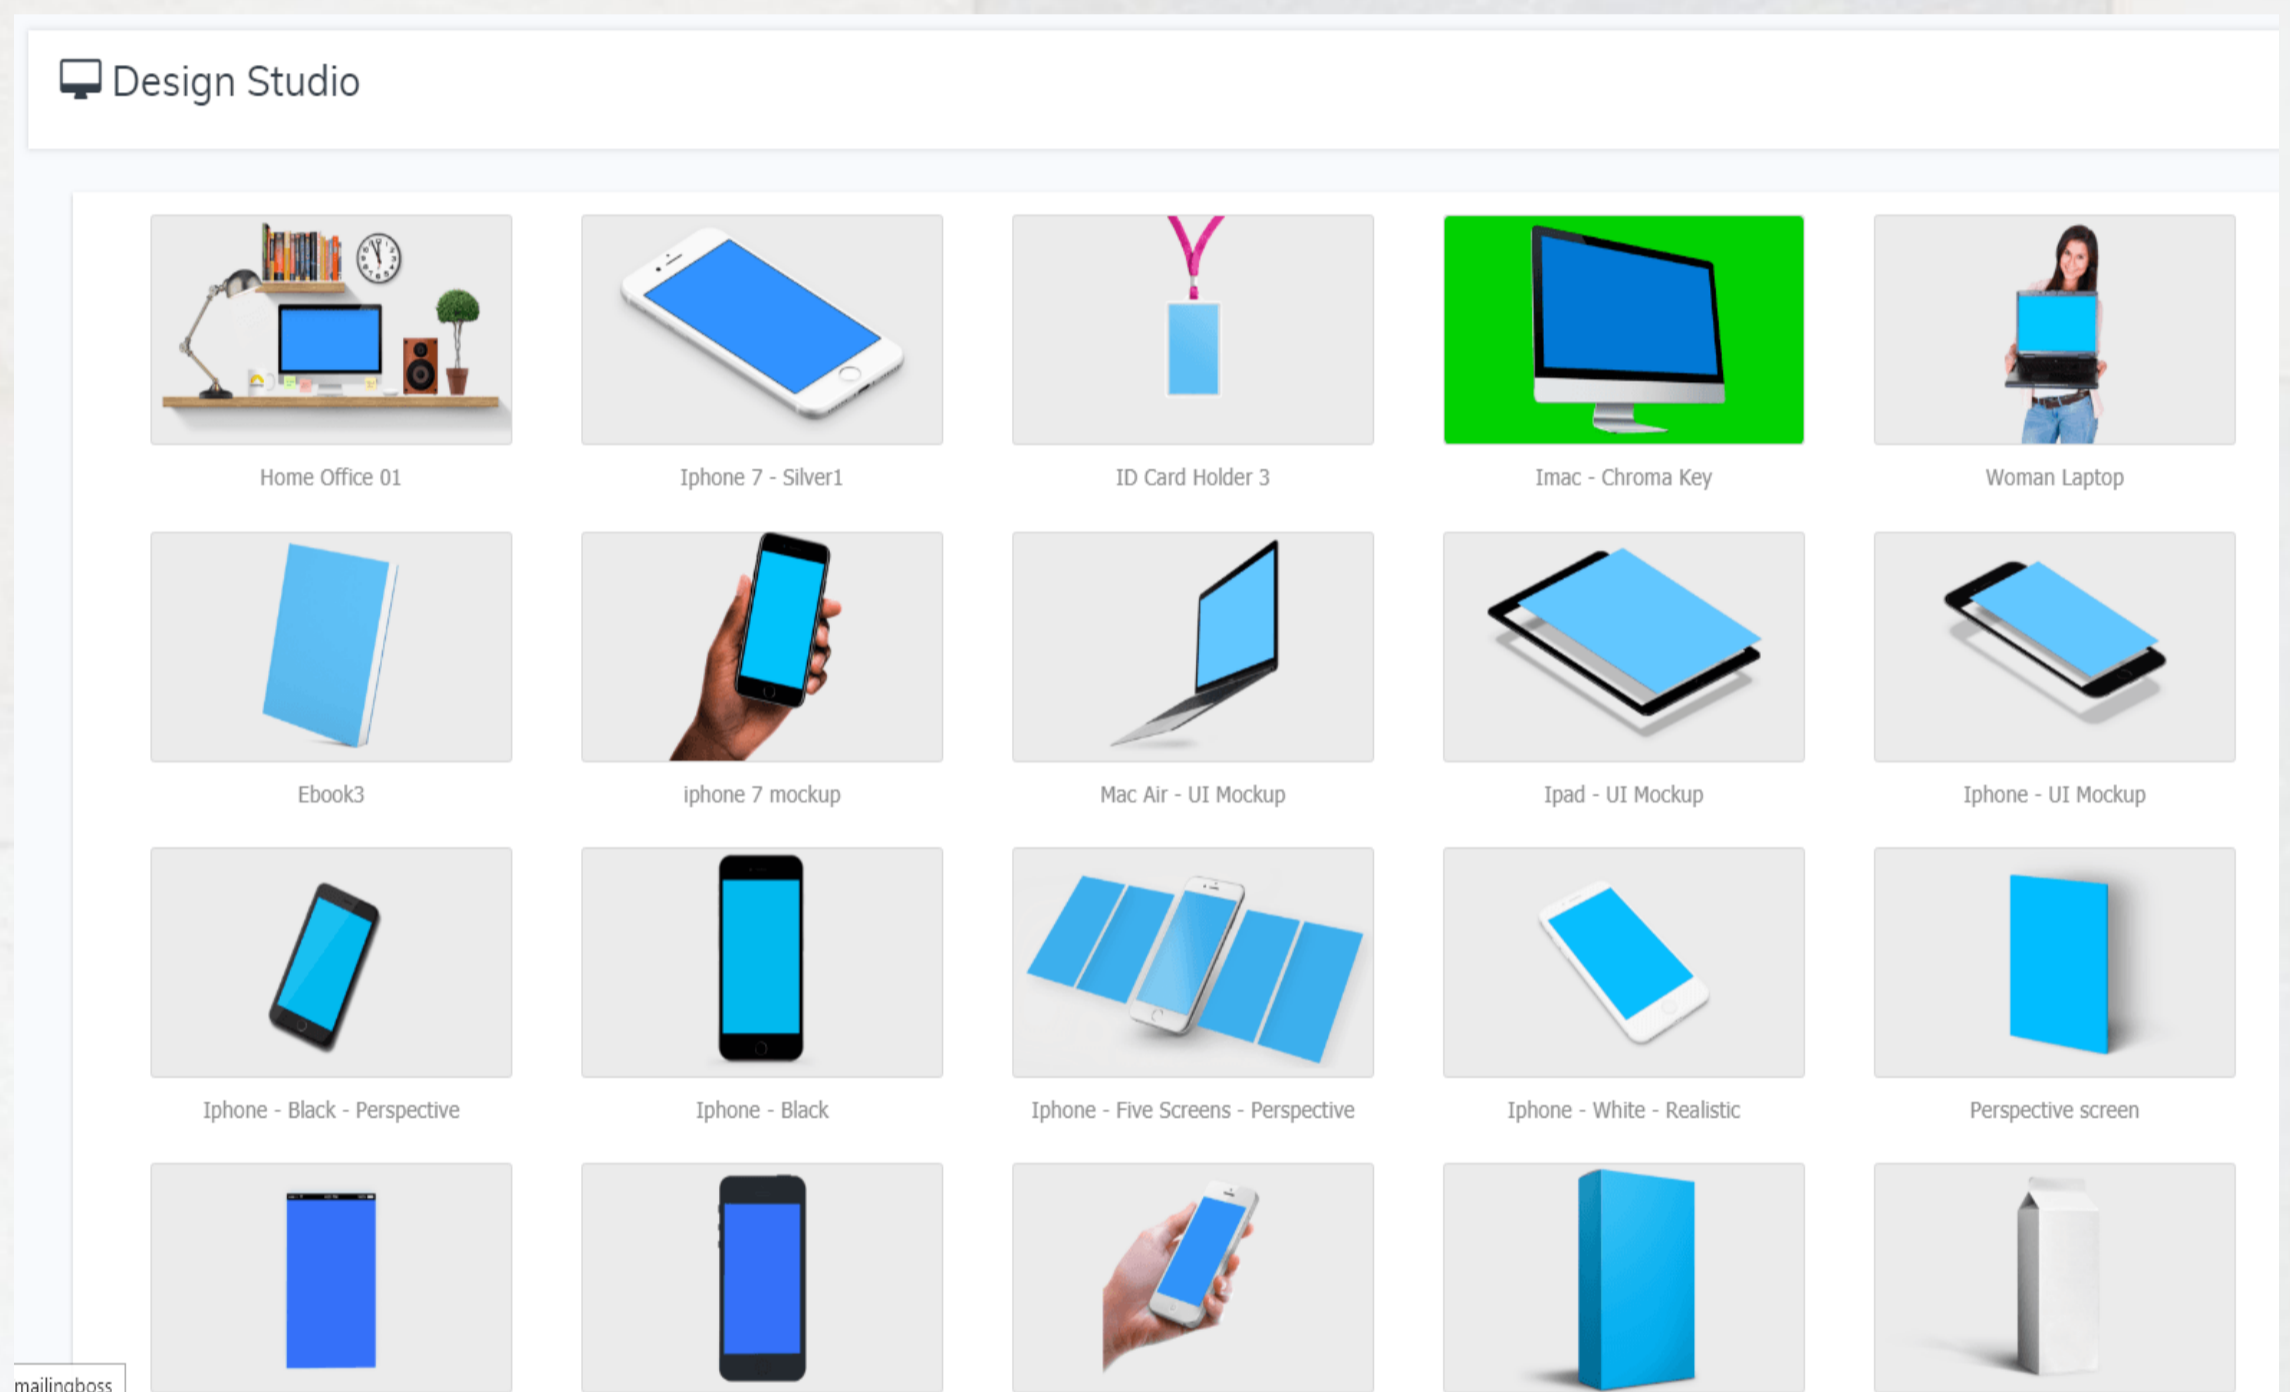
Design Studio

Home Office 01

Iphone 7 - Silver1

ID Card Holder 3

Imac - Chroma Key

Woman Laptop

Ebook3

iphone 7 mockup

Mac Air - UI Mockup

Ipad - UI Mockup

Iphone - UI Mockup

Iphone - Black - Perspective

Iphone - Black

Iphone - Five Screens - Perspective

Iphone - White - Realistic

Perspective screen

mailingboss